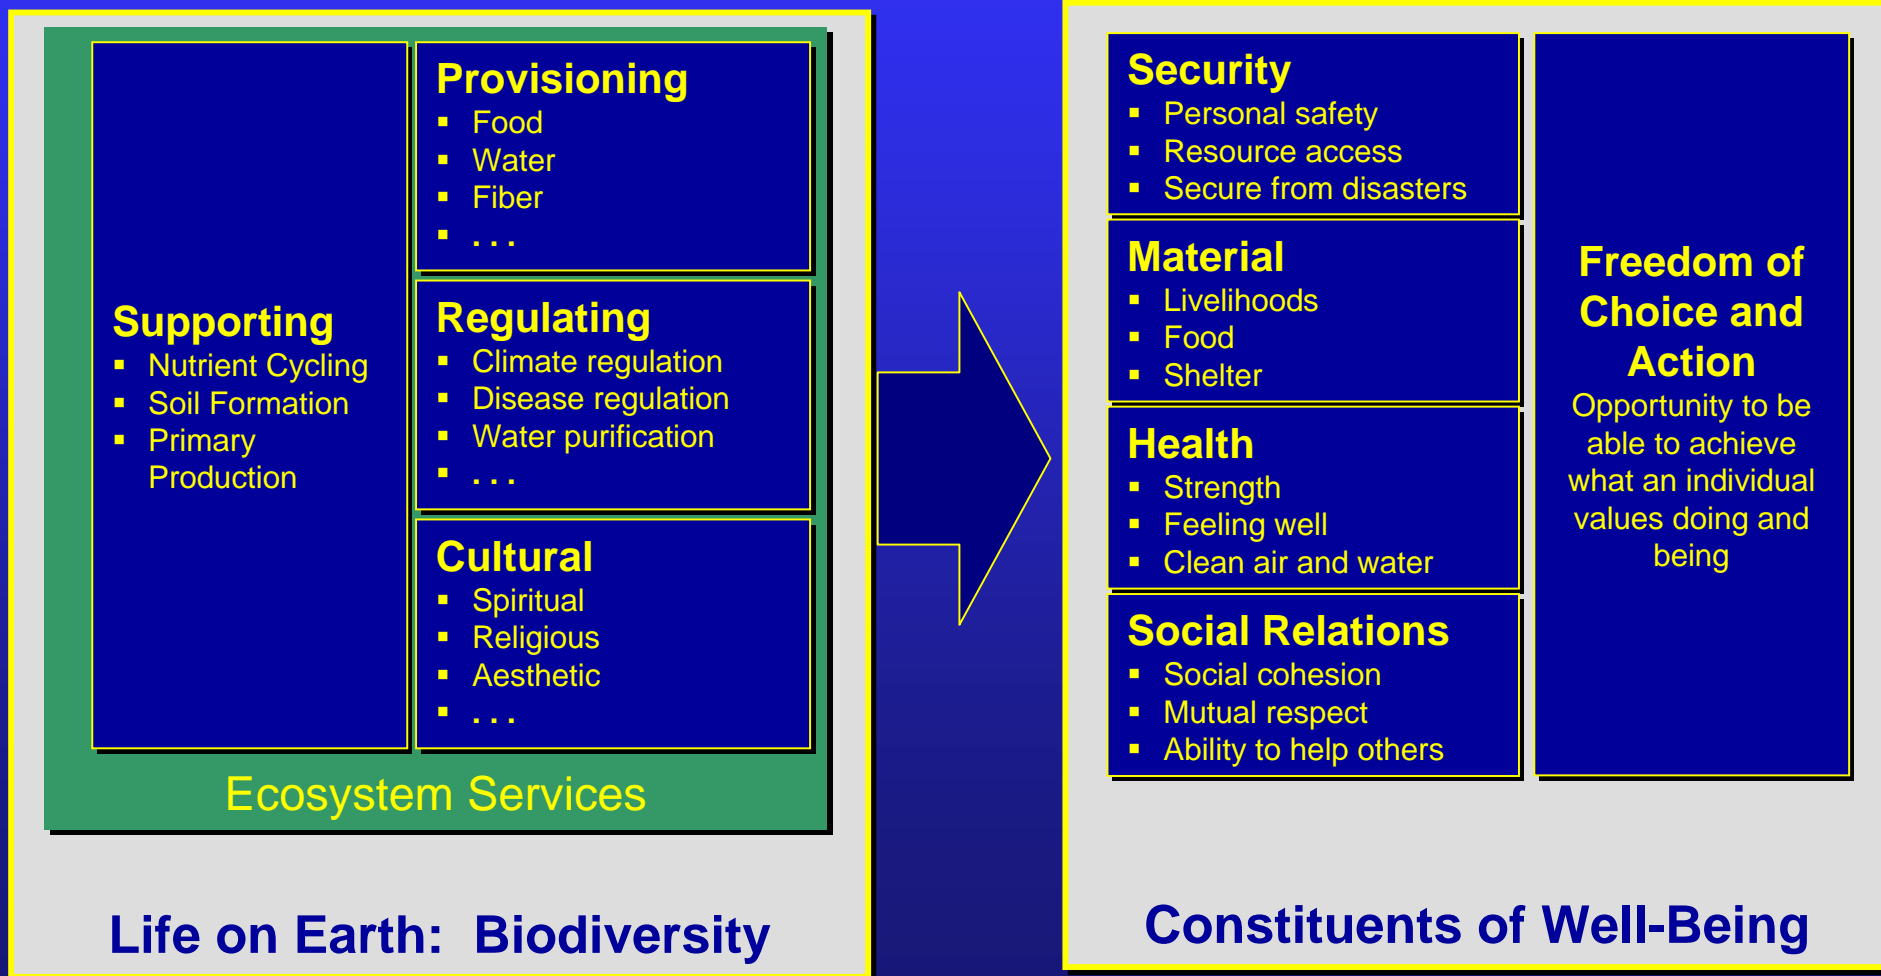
Supporting
- Nutrient Cycling
- Soil Formation
- Primary Production

Provisioning
- Food
- Water
- Fiber
- . . .

Regulating
- Climate regulation
- Disease regulation
- Water purification
- . . .

Cultural
- Spiritual
- Religious
- Aesthetic
- . . .

Ecosystem Services

Life on Earth: Biodiversity

Security
- Personal safety
- Resource access
- Secure from disasters

Material
- Livelihoods
- Food
- Shelter

Health
- Strength
- Feeling well
- Clean air and water

Social Relations
- Social cohesion
- Mutual respect
- Ability to help others

Freedom of Choice and Action
Opportunity to be able to achieve what an individual values doing and being

Constituents of Well-Being